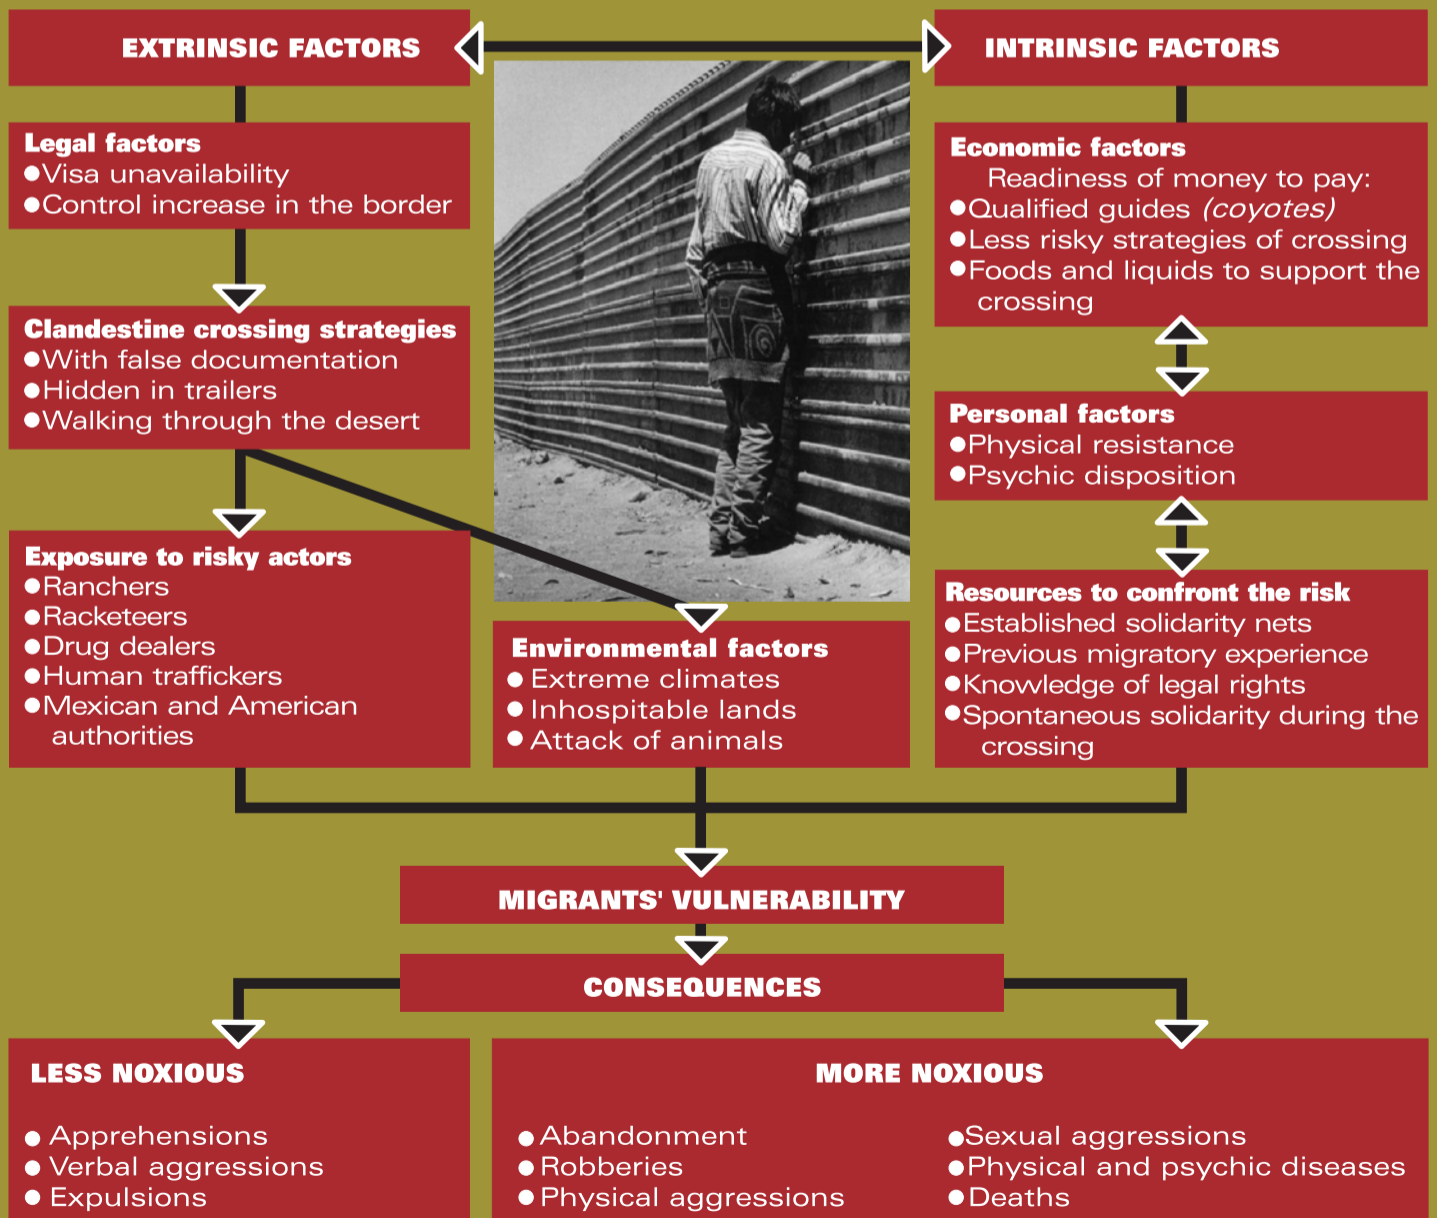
EXTRINSIC FACTORS

INTRINSIC FACTORS

Legal factors
●Visa unavailability
●Control increase in the border

Economic factors
Readiness of money to pay:
●Qualified guides *(coyotes)*
●Less risky strategies of crossing
●Foods and liquids to support the crossing

Clandestine crossing strategies
●With false documentation
●Hidden in trailers
●Walking through the desert

Personal factors
●Physical resistance
●Psychic disposition

Exposure to risky actors
●Ranchers
●Racketeers
●Drug dealers
●Human traffickers
●Mexican and American authorities

Environmental factors
● Extreme climates
● Inhospitable lands
● Attack of animals

Resources to confront the risk
●Established solidarity nets
●Previous migratory experience
●Knowledge of legal rights
●Spontaneous solidarity during the crossing

MIGRANTS' VULNERABILITY

CONSEQUENCES

LESS NOXIOUS
● Apprehensions
● Verbal aggressions
● Expulsions

MORE NOXIOUS
●Abandonment
●Robberies
●Physical aggressions
●Sexual aggressions
●Physical and psychic diseases
●Deaths